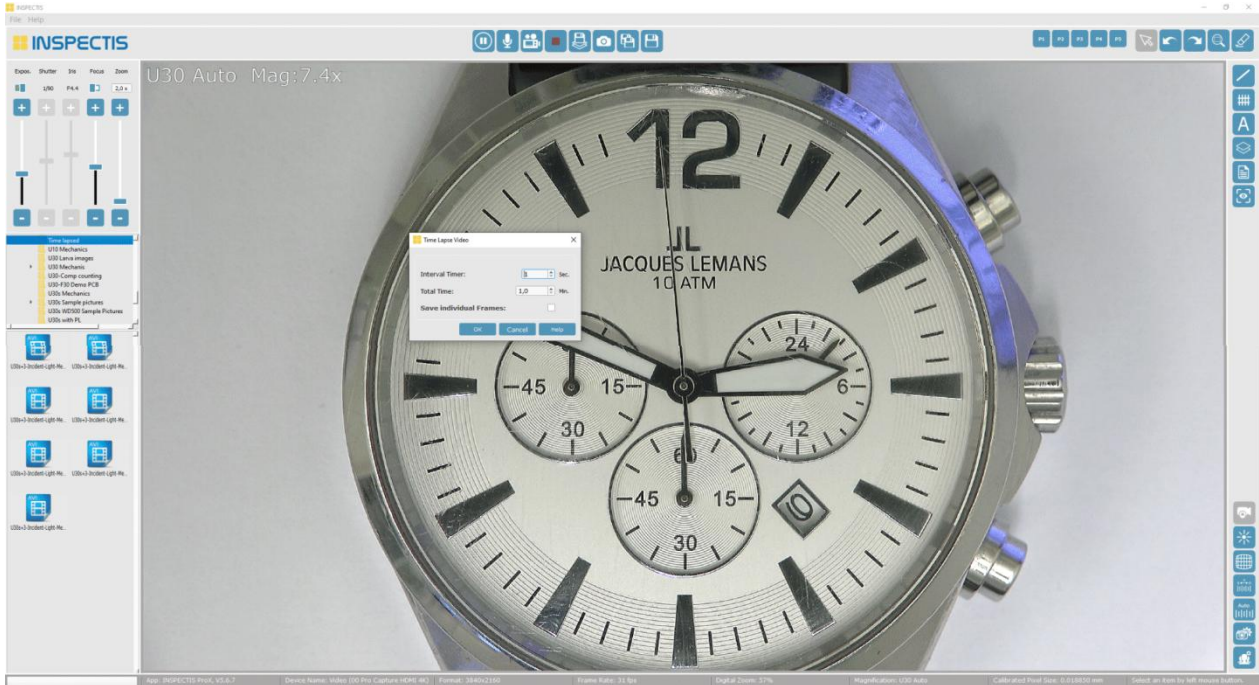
INSPECTIS
File Help
INSPECTIS
P1 P2 P3 P4 P5
Expos. Shutter Iris Focus Zoom
1/60 F4.4 2,0 x
U30 Auto Mag:7.4x
Time lapsed
U10 Mechanics
U30 Larva images
U30 Mechanic
U30-Comp counting
U30-F30 Demo PCB
U30s Mechanics
U30s Sample pictures
U30s WD500 Sample Pictures
U50s with PL
U30s+3-Incident-Light-Re... U30s+3-Incident-Light-Re...
U30s+3-Incident-Light-Re... U30s+3-Incident-Light-Re...
U30s+3-Incident-Light-Re... U30s+3-Incident-Light-Re...
U30s+3-Incident-Light-Re...
Time Lapse Video
Interval Timer: 1 Sec.
Total Time: 1,0 Min.
Save individual Frames:
OK Cancel Help
12
JL
JACQUES LEMANS
10 ATM
24
6
12
45
15
30
60
45
15
30
App: INSPECTIS ProX, V5.6.7 Device Name: Video 00 Pro Capture HDMI 4K Format: 3840x2160 Frame Rate: 31 fps Digital Zoom: 37% Magnification: U30 Auto Calibrated Pixel Size: 0.018650 mm Select an item by left mouse button.